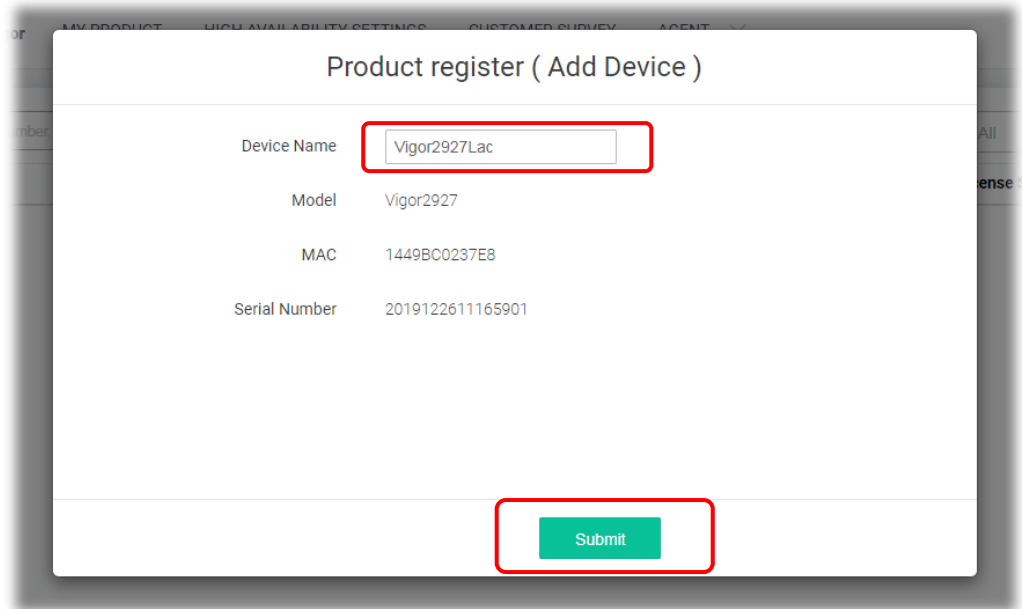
or MY PRODUCT HIGH AVAILABILITY SETTINGS CUSTOMER SURVEY AGENT

mber, All

ense

Product register ( Add Device )

Device Name Vigor2927Lac

Model Vigor2927

MAC 1449BC0237E8

Serial Number 2019122611165901

Submit